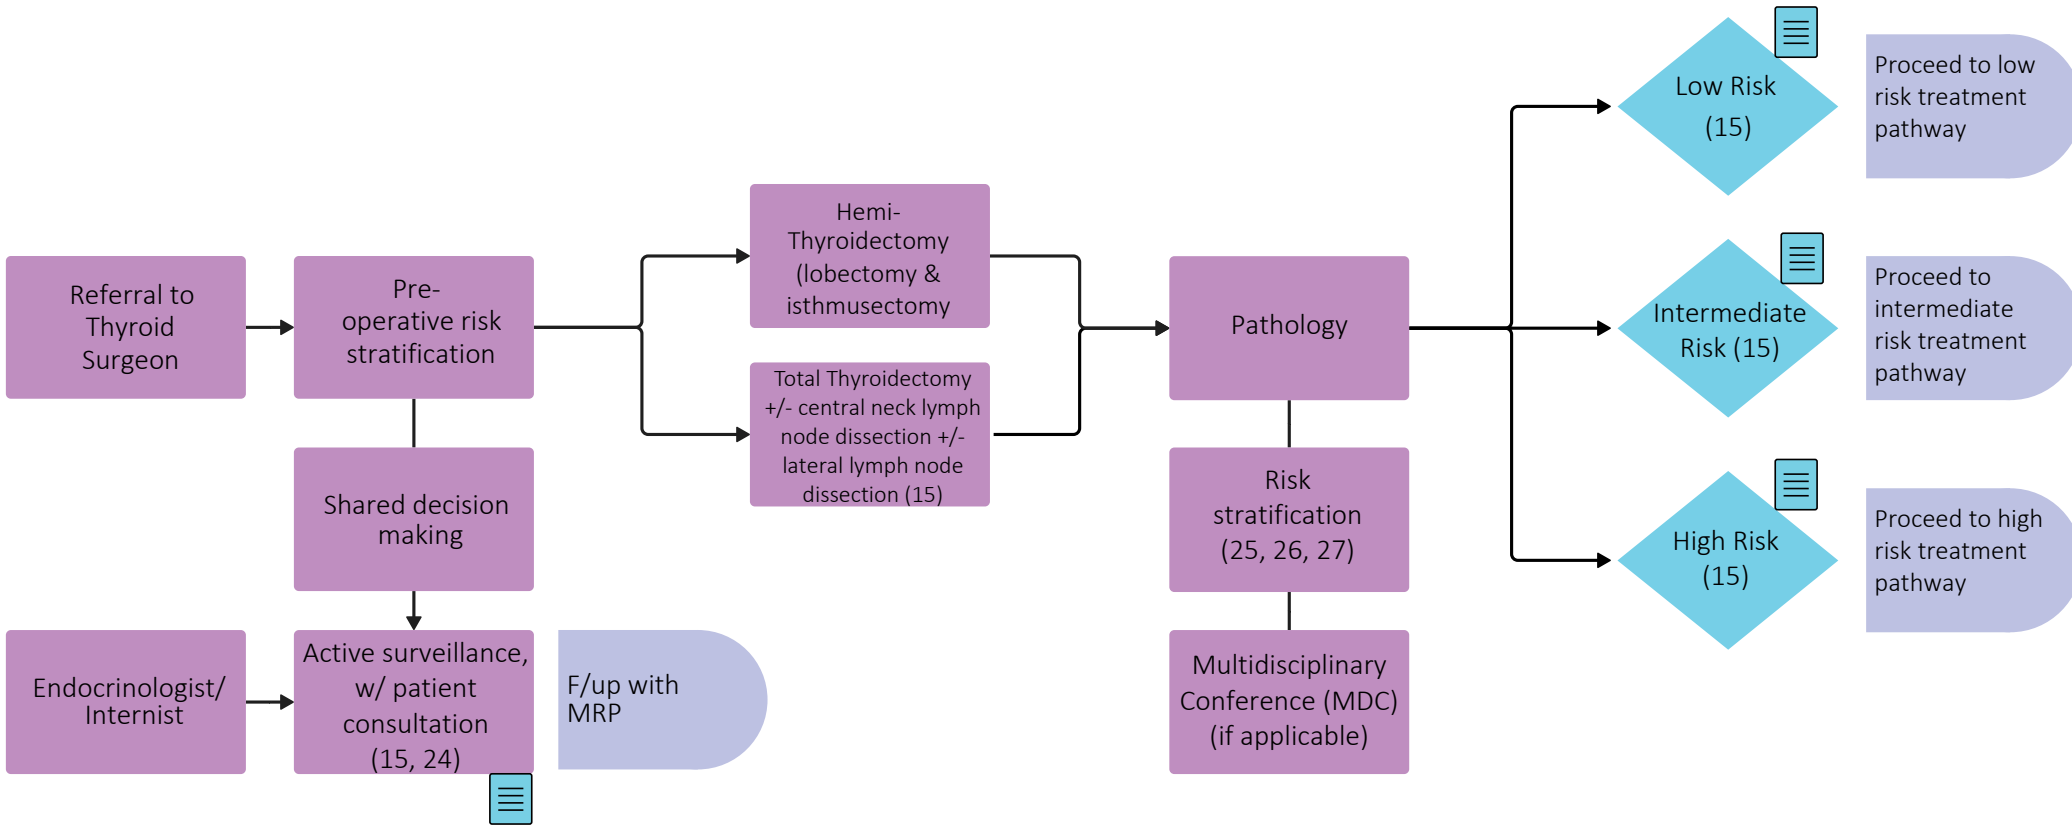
Referral to Thyroid Surgeon

Pre-operative risk stratification

Shared decision making

Endocrinologist/ Internist

Active surveillance, w/ patient consultation (15, 24)

F/up with MRP

Hemi-Thyroidectomy (lobectomy & isthmusectomy

Total Thyroidectomy +/- central neck lymph node dissection +/- lateral lymph node dissection (15)

Pathology

Risk stratification (25, 26, 27)

Multidisciplinary Conference (MDC) (if applicable)

Low Risk (15)

Proceed to low risk treatment pathway

Intermediate Risk (15)

Proceed to intermediate risk treatment pathway

High Risk (15)

Proceed to high risk treatment pathway